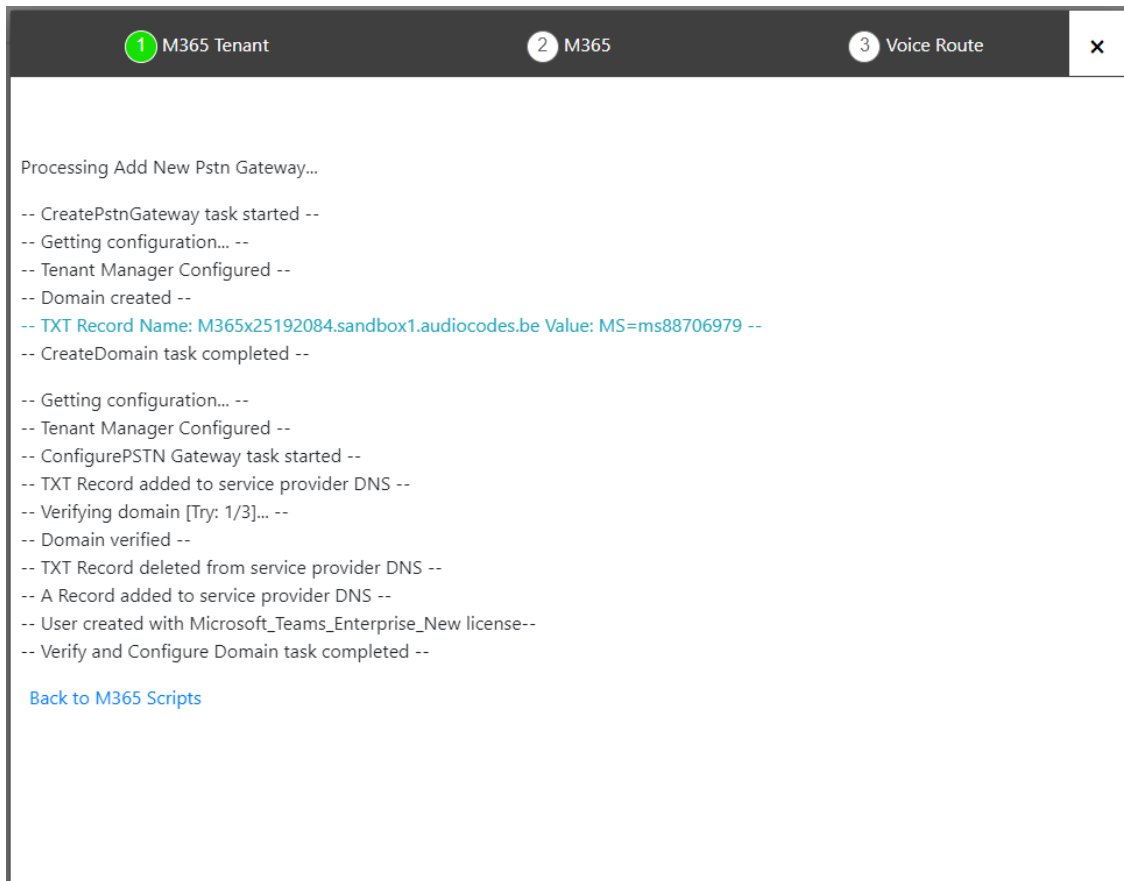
1 M365 Tenant 2 M365 3 Voice Route ×

Processing Add New Pstn Gateway...

-- CreatePstnGateway task started --
-- Getting configuration... --
-- Tenant Manager Configured --
-- Domain created --
-- TXT Record Name: M365x25192084.sandbox1.audiocodes.be Value: MS=ms88706979 --
-- CreateDomain task completed --

-- Getting configuration... --
-- Tenant Manager Configured --
-- ConfigurePSTN Gateway task started --
-- TXT Record added to service provider DNS --
-- Verifying domain [Try: 1/3]... --
-- Domain verified --
-- TXT Record deleted from service provider DNS --
-- A Record added to service provider DNS --
-- User created with Microsoft_Teams_Enterprise_New license--
-- Verify and Configure Domain task completed --

Back to M365 Scripts